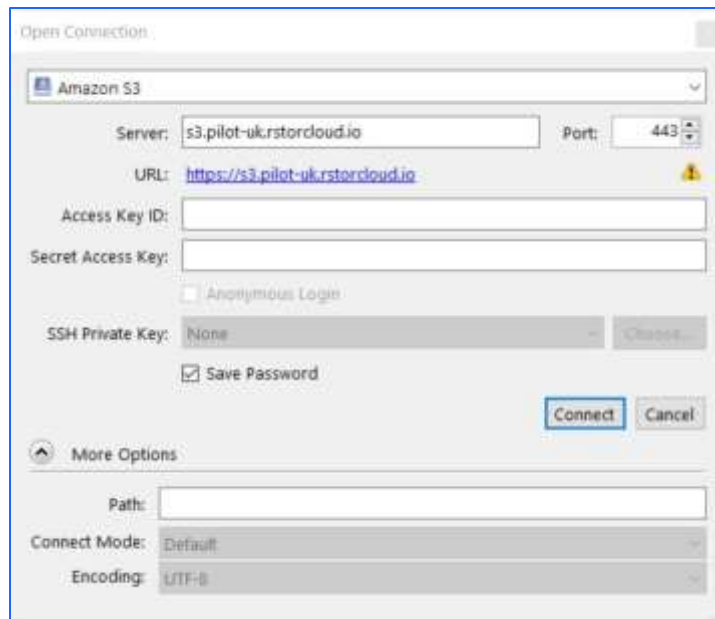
Open Connection

Amazon S3

Server: s3.pilot-uk.rstorcloud.io

Port: 443

URL: https://s3.pilot-uk.rstorcloud.io

Access Key ID:

Secret Access Key:

Anonymous Login

SSH Private Key: None

Choose...

Save Password

Connect

Cancel

More Options

Path:

Connect Mode: Default

Encoding: UTF-8